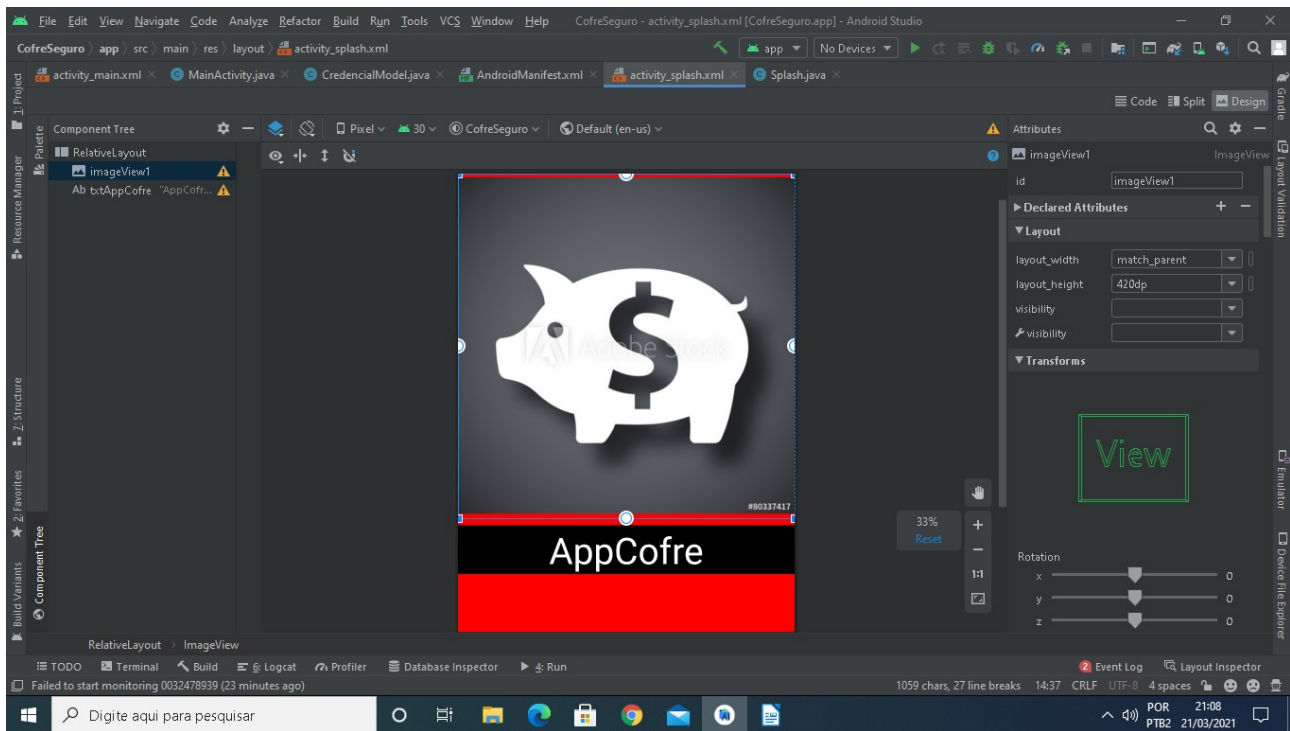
File Edit View Navigate Code Analyze Refactor Build Run Tools VCS Window Help CofreSeguro - activity_splash.xml [CofreSeguro.app] - Android Studio

CofreSeguro 〉 app 〉 src 〉 main 〉 res 〉 layout 〉 activity_splash.xml

app No Devices

activity_main.xml × MainActivity.java × CredencialModel.java × AndroidManifest.xml × activity_splash.xml × Splash.java ×

Code Split Design

1: Project

Resource Manager

Palette

Component Tree

RelativeLayout

imageView1

Ab txtAppCofre "AppCofr...

Pixel 30 CofreSeguro Default (en-us)

Adobe Stock

#80337417

AppCofre

33%
Reset

1:1

Attributes

imageView1 ImageView

id imageView1

▶ Declared Attributes

▼ Layout

layout_width match_parent

layout_height 420dp

visibility

visibility

▼ Transforms

View

Rotation

x 0

y 0

z 0

Gradle

Layout Validation

Emulator

Device File Explorer

Z: Structure

2: Favorites

Build Variants

Component Tree

RelativeLayout 〉 ImageView

TODO Terminal Build 6: Logcat Profiler Database Inspector 4: Run

2 Event Log Layout Inspector

Failed to start monitoring 0032478939 (23 minutes ago)

1059 chars, 27 line breaks 14:37 CRLF UTF-8 4 spaces

Digite aqui para pesquisar

POR PTB2 21:08 21/03/2021